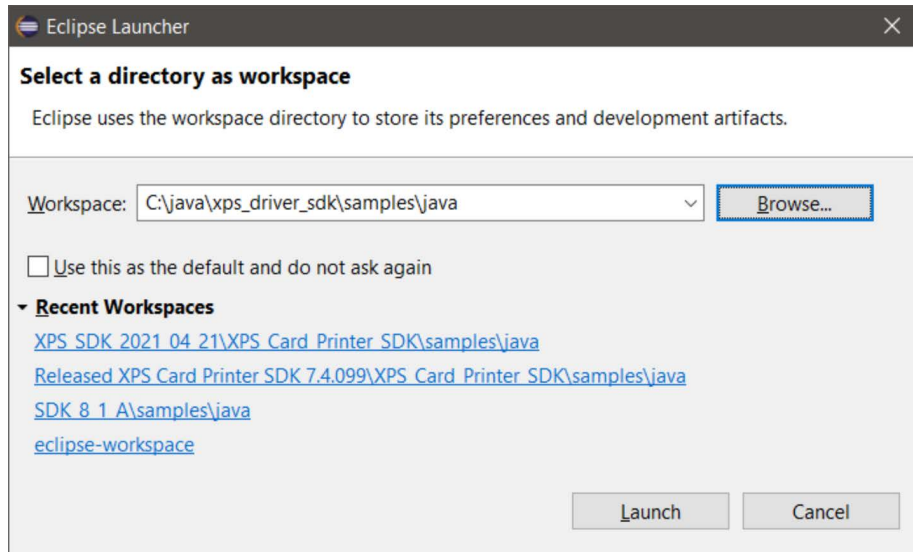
Eclipse Launcher

Select a directory as workspace

Eclipse uses the workspace directory to store its preferences and development artifacts.

Workspace: C:\java\xps_driver_sdk\samples\java

Browse...

Use this as the default and do not ask again

Recent Workspaces

XPS SDK 2021 04 21\XPS Card Printer SDK\samples\java

Released XPS Card Printer SDK 7.4.099\XPS Card Printer SDK\samples\java

SDK 8 1 A\samples\java

eclipse-workspace

Launch

Cancel